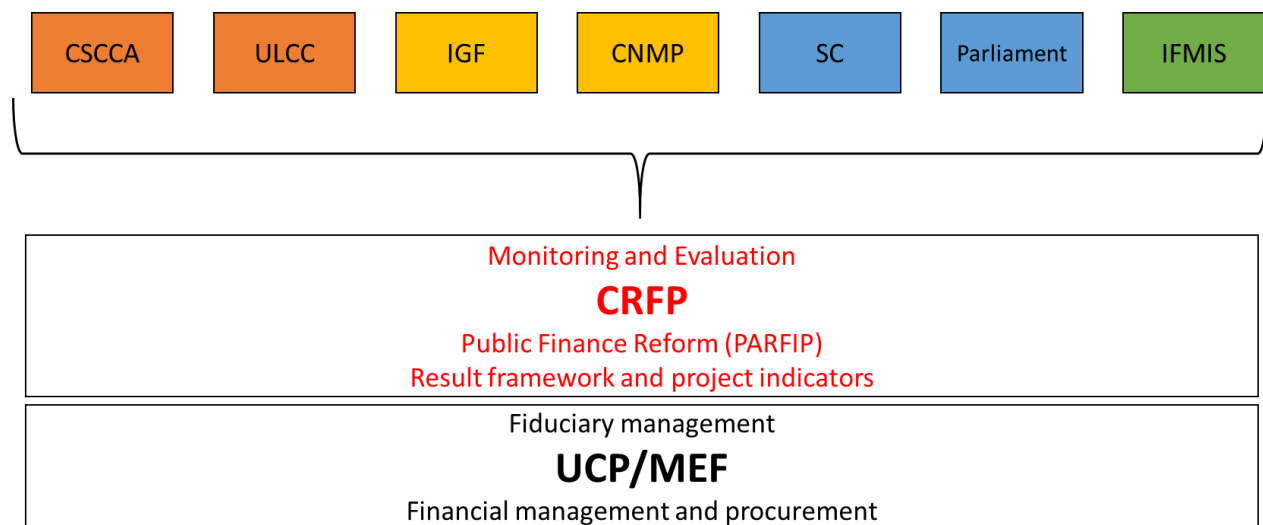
CSCCA

ULCC

IGF

CNMP

SC

Parliament

IFMIS

Monitoring and Evaluation

CRFP

Public Finance Reform (PARFIP)

Result framework and project indicators

Fiduciary management

UCP/MEF

Financial management and procurement